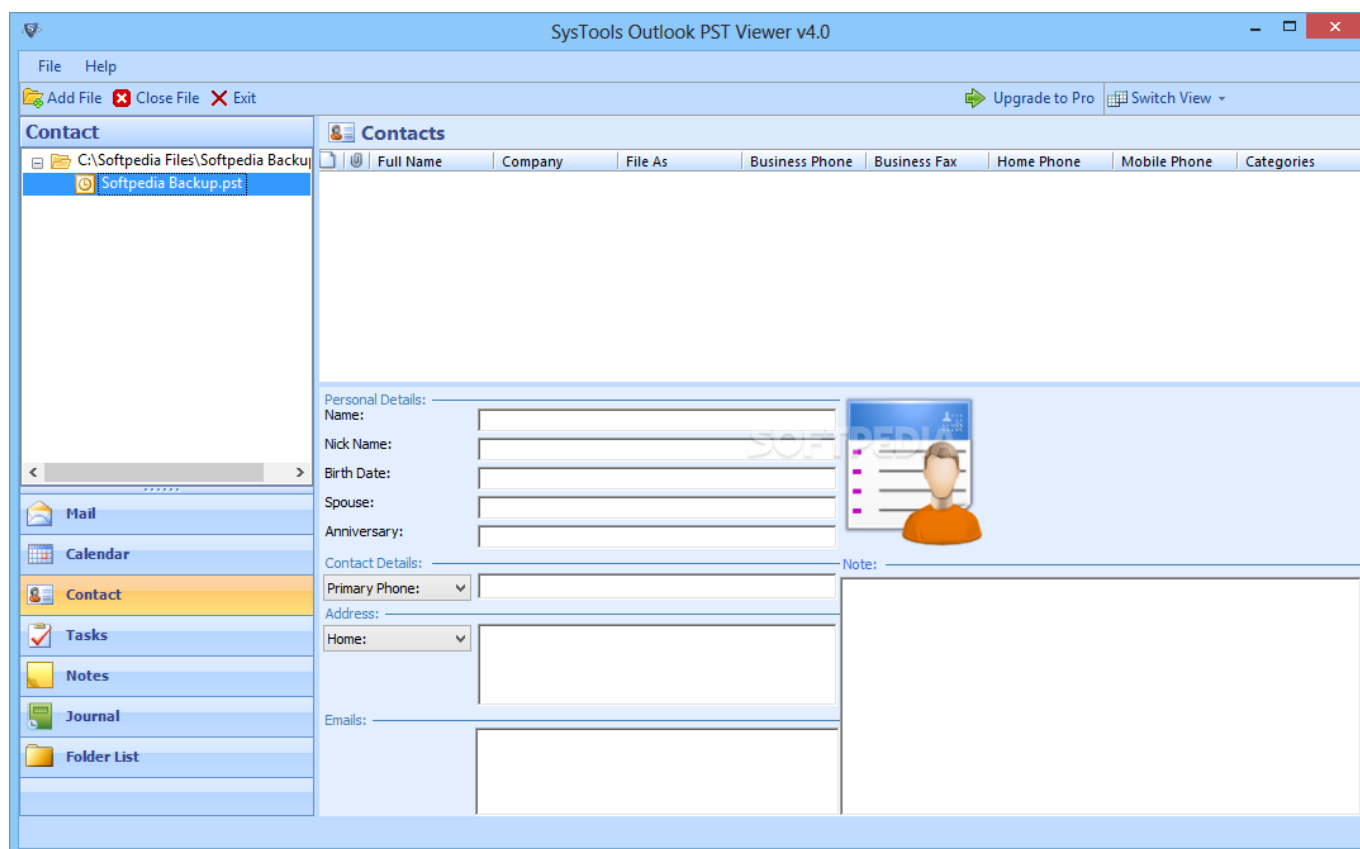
SysTools Outlook PST Viewer v4.0

File Help

Add File Close File Exit

Upgrade to Pro Switch View

Contact

C:\Softpedia Files\Softpedia Backu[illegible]

Softpedia Backup.pst

Mail

Calendar

Contact

Tasks

Notes

Journal

Folder List

Contacts

| | | Full Name | Company | File As | Business Phone | Business Fax | Home Phone | Mobile Phone | Categories |
|---|---|---|---|---|---|---|---|---|---|

Personal Details:

Name:

Nick Name:

Birth Date:

Spouse:

Anniversary:

SOFTPEDIA

Contact Details:

Primary Phone:

Address:

Home:

Emails:

Note: